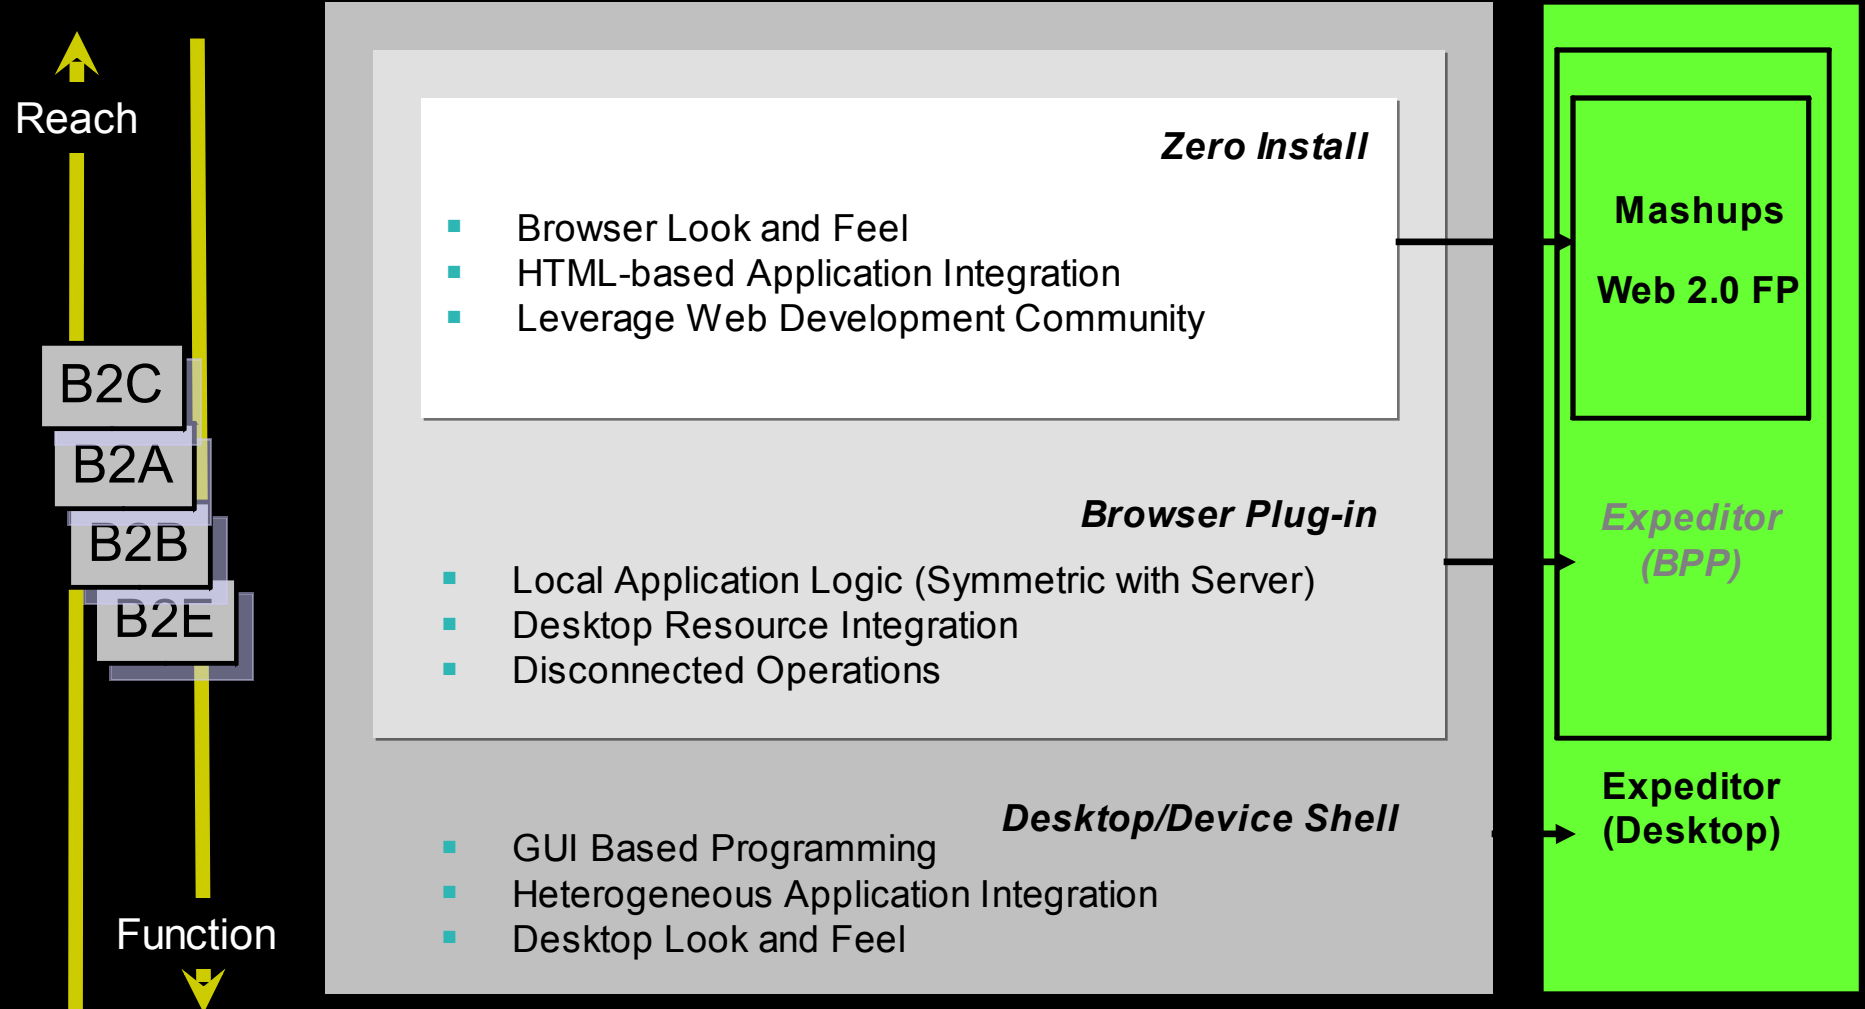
Reach

B2C
B2A
B2B
B2E

Function

Zero Install

- Browser Look and Feel
- HTML-based Application Integration
- Leverage Web Development Community

Browser Plug-in

- Local Application Logic (Symmetric with Server)
- Desktop Resource Integration
- Disconnected Operations

Desktop/Device Shell

- GUI Based Programming
- Heterogeneous Application Integration
- Desktop Look and Feel

Mashups

Web 2.0 FP

Expeditor (BPP)

Expeditor (Desktop)